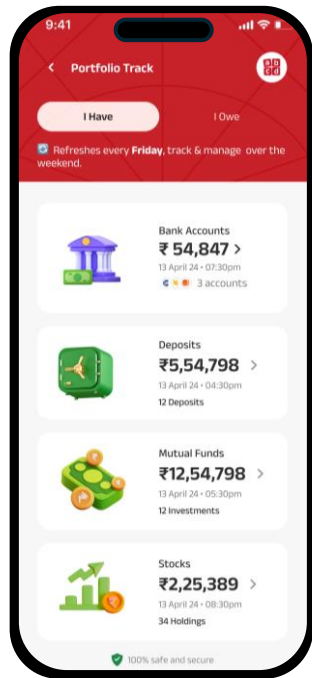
9:41

Portfolio Track

I Have

I Owe

Refreshes every **Friday**, track & manage over the weekend.

Bank Accounts

₹ 54,847 >

13 April 24 • 07:30pm

3 accounts

Deposits

₹5,54,798 >

13 April 24 • 04:30pm

12 Deposits

Mutual Funds

₹12,54,798 >

13 April 24 • 05:30pm

12 Investments

Stocks

₹2,25,389 >

13 April 24 • 08:30pm

34 Holdings

100% safe and secure